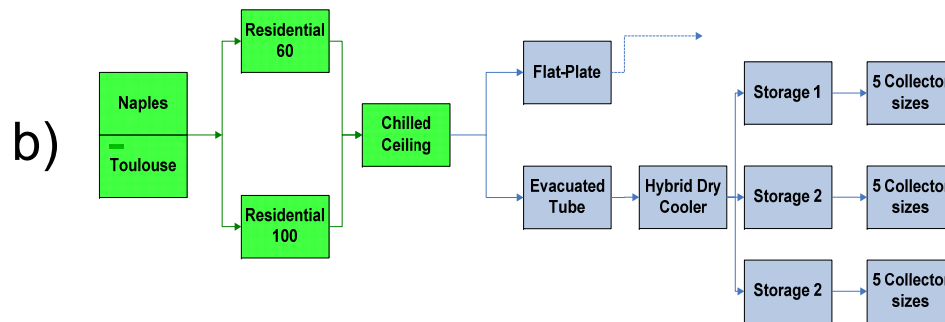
b)

Naples

Toulouse

Residential 60

Residential 100

Chilled Ceiling

Flat-Plate

Evacuated Tube

Hybrid Dry Cooler

Storage 1

5 Collector sizes

Storage 2

5 Collector sizes

Storage 2

5 Collector sizes